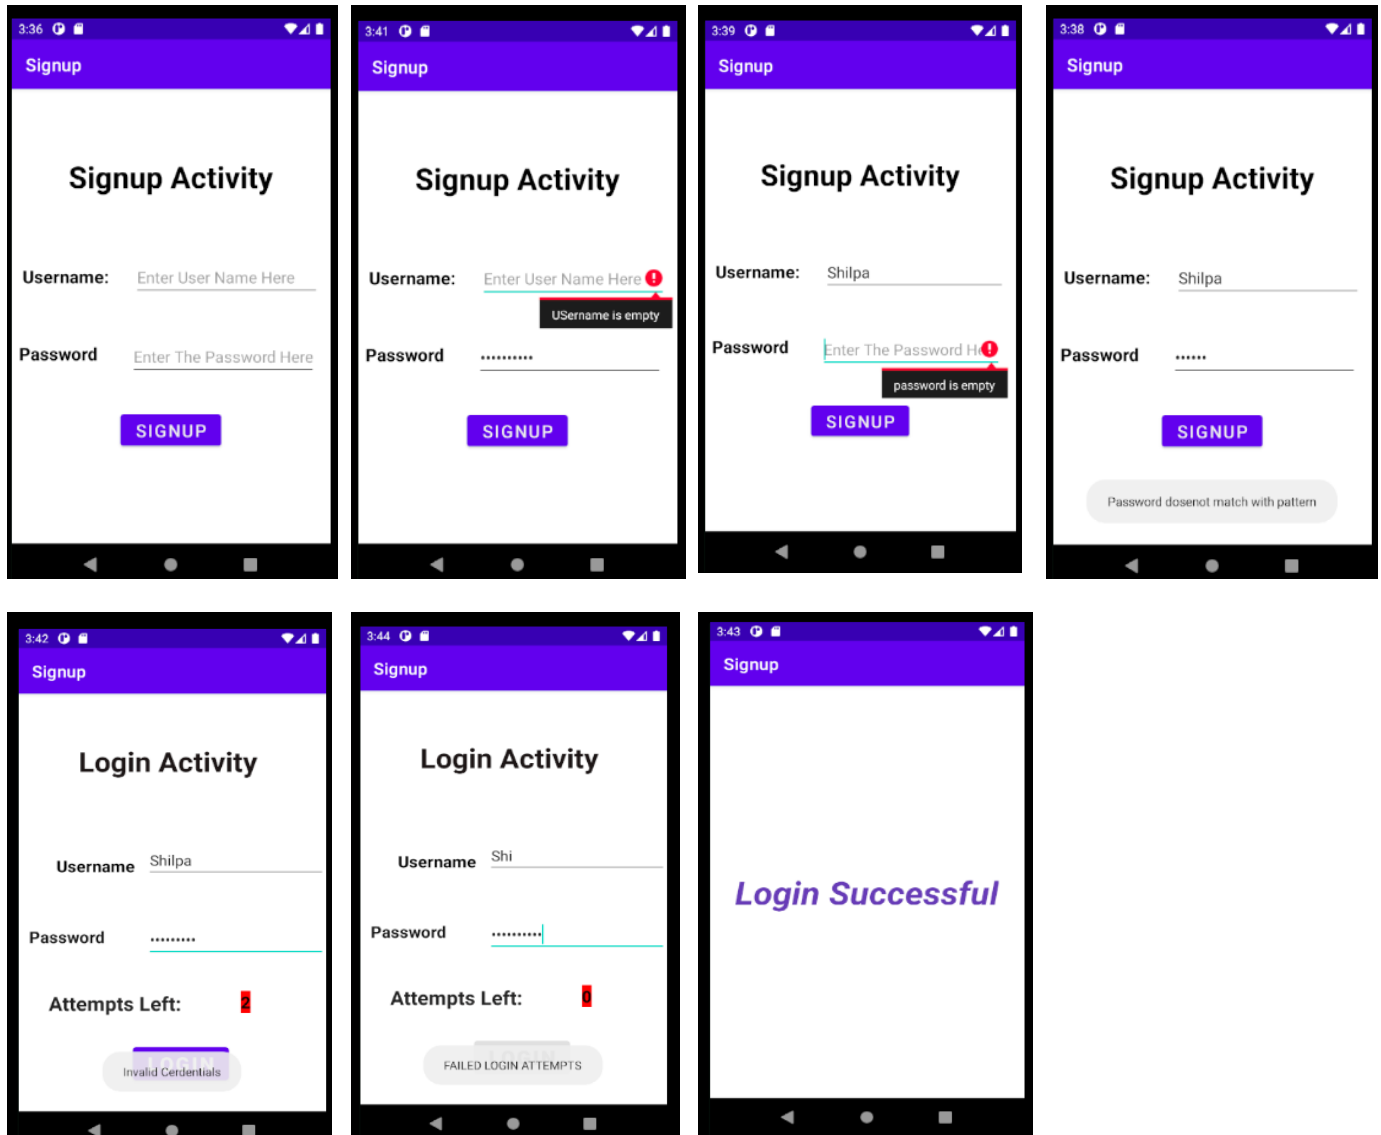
3:36

Signup

Signup Activity

Username: Enter User Name Here

Password Enter The Password Here

SIGNUP

3:41

Signup

Signup Activity

Username: Enter User Name Here

USername is empty

Password ••••••••••

SIGNUP

3:39

Signup

Signup Activity

Username: Shilpa

Password Enter The Password He

password is empty

SIGNUP

3:38

Signup

Signup Activity

Username: Shilpa

Password ••••••

SIGNUP

Password dosenot match with pattern

3:42

Signup

Login Activity

Username Shilpa

Password •••••••••

Attempts Left: 2

LOGIN

Invalid Cerdentials

3:44

Signup

Login Activity

Username Shi

Password ••••••••••

Attempts Left: 0

FAILED LOGIN ATTEMPTS

3:43

Signup

Login Successful